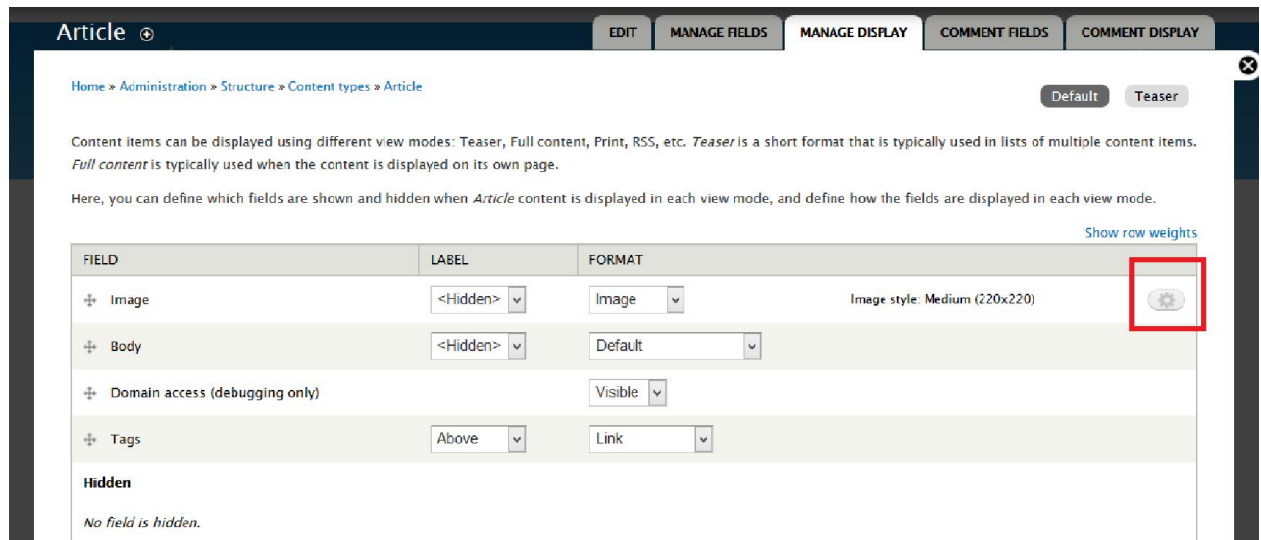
Article ⊕

EDIT | MANAGE FIELDS | MANAGE DISPLAY | COMMENT FIELDS | COMMENT DISPLAY

Home » Administration » Structure » Content types » Article

Default   Teaser

Content items can be displayed using different view modes: Teaser, Full content, Print, RSS, etc. *Teaser* is a short format that is typically used in lists of multiple content items. *Full content* is typically used when the content is displayed on its own page.

Here, you can define which fields are shown and hidden when *Article* content is displayed in each view mode, and define how the fields are displayed in each view mode.

Show row weights

| FIELD | LABEL | FORMAT | | |
|---|---|---|---|---|
| Image | <Hidden> | Image | Image style: Medium (220x220) | |
| Body | <Hidden> | Default | | |
| Domain access (debugging only) | | Visible | | |
| Tags | Above | Link | | |

**Hidden**

*No field is hidden.*